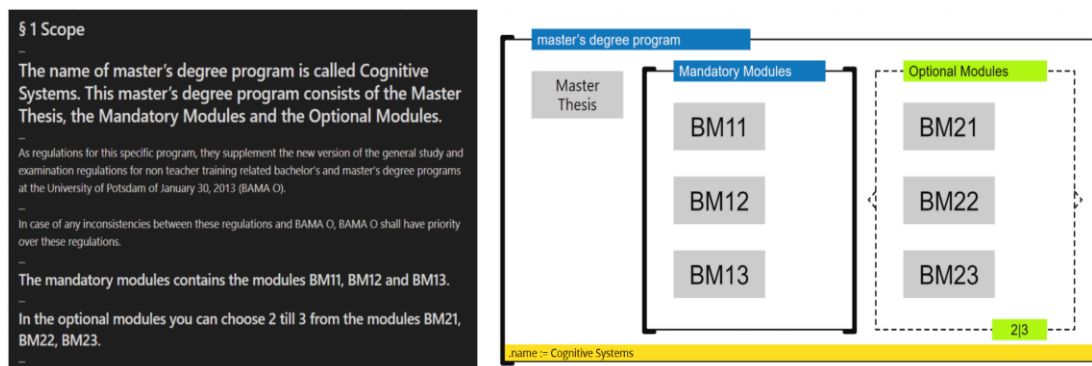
§ 1 Scope

--

The name of master's degree program is called Cognitive Systems. This master's degree program consists of the Master Thesis, the Mandatory Modules and the Optional Modules.

--

As regulations for this specific program, they supplement the new version of the general study and examination regulations for non teacher training related bachelor's and master's degree programs at the University of Potsdam of January 30, 2013 (BAMA O).

--

In case of any inconsistencies between these regulations and BAMA O, BAMA O shall have priority over these regulations.

--

The mandatory modules contains the modules BM11, BM12 and BM13.

--

In the optional modules you can choose 2 till 3 from the modules BM21, BM22, BM23.

--

master's degree program

Master Thesis

Mandatory Modules

BM11

BM12

BM13

Optional Modules

BM21

BM22

BM23

2|3

.name := Cognitive Systems